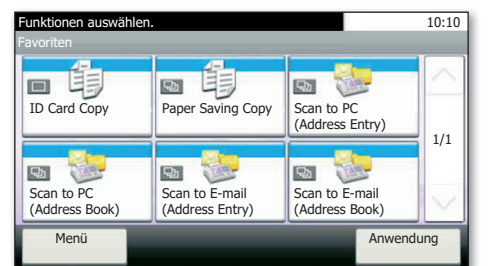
Funktionen auswählen.
10:10
Favoriten

ID Card Copy
Paper Saving Copy
Scan to PC (Address Entry)
Scan to PC (Address Book)
Scan to E-mail (Address Entry)
Scan to E-mail (Address Book)

1/1

Menü
Anwendung